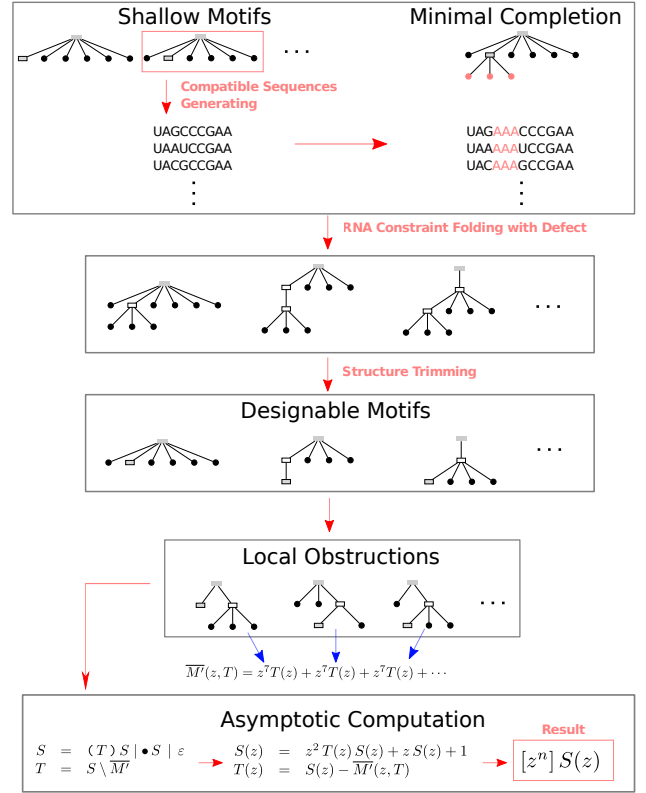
Shallow Motifs

Minimal Completion

· · ·

Compatible Sequences Generating

UAGCCCGAA
UAAUCCGAA
UACGCCGAA
⋮

UAGAAACCCGAA
UAAAAAUCCGAA
UACAAAGCCGAA
⋮

RNA Constraint Folding with Defect

· · ·

Structure Trimming

Designable Motifs

· · ·

Local Obstructions

· · ·

$\overline{M'}(z,T) = z^7T(z) + z^7T(z) + z^7T(z) + \cdots$

Asymptotic Computation

$S = (T)S \mid \bullet S \mid \varepsilon$
$T = S \setminus \overline{M'}$

$S(z) = z^2T(z)S(z) + zS(z) + 1$
$T(z) = S(z) - \overline{M'}(z,T)$

Result

$[z^n]\,S(z)$